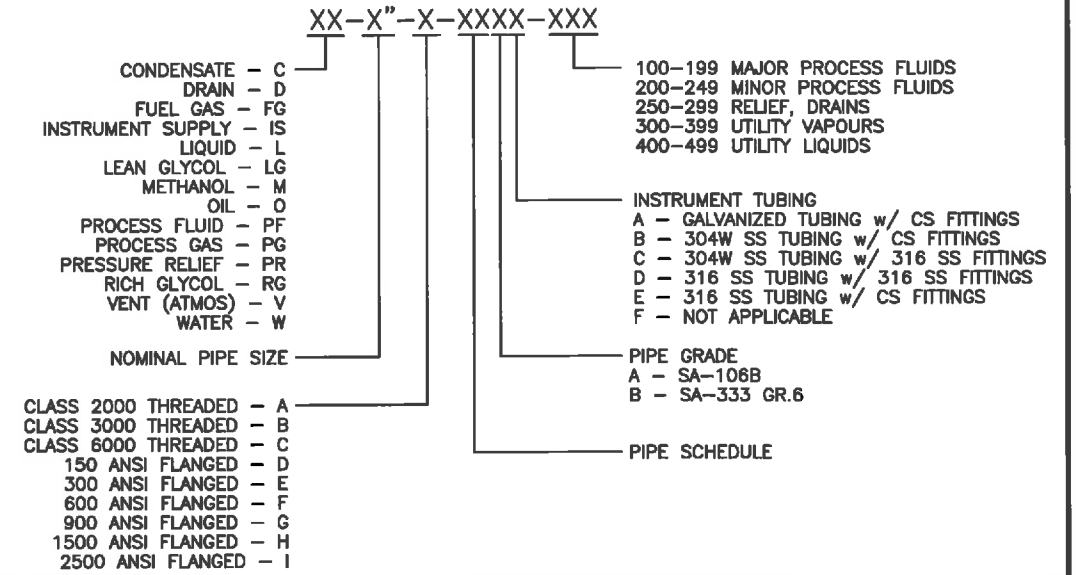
XX–X"–X–XXXX–XXX

CONDENSATE – C
DRAIN – D
FUEL GAS – FG
INSTRUMENT SUPPLY – IS
LIQUID – L
LEAN GLYCOL – LG
METHANOL – M
OIL – O
PROCESS FLUID – PF
PROCESS GAS – PG
PRESSURE RELIEF – PR
RICH GLYCOL – RG
VENT (ATMOS) – V
WATER – W

NOMINAL PIPE SIZE

CLASS 2000 THREADED – A
CLASS 3000 THREADED – B
CLASS 6000 THREADED – C
150 ANSI FLANGED – D
300 ANSI FLANGED – E
600 ANSI FLANGED – F
900 ANSI FLANGED – G
1500 ANSI FLANGED – H
2500 ANSI FLANGED – I

100–199 MAJOR PROCESS FLUIDS
200–249 MINOR PROCESS FLUIDS
250–299 RELIEF, DRAINS
300–399 UTILITY VAPOURS
400–499 UTILITY LIQUIDS

INSTRUMENT TUBING
A – GALVANIZED TUBING w/ CS FITTINGS
B – 304W SS TUBING w/ CS FITTINGS
C – 304W SS TUBING w/ 316 SS FITTINGS
D – 316 SS TUBING w/ 316 SS FITTINGS
E – 316 SS TUBING w/ CS FITTINGS
F – NOT APPLICABLE

PIPE GRADE
A – SA–106B
B – SA–333 GR.6

PIPE SCHEDULE